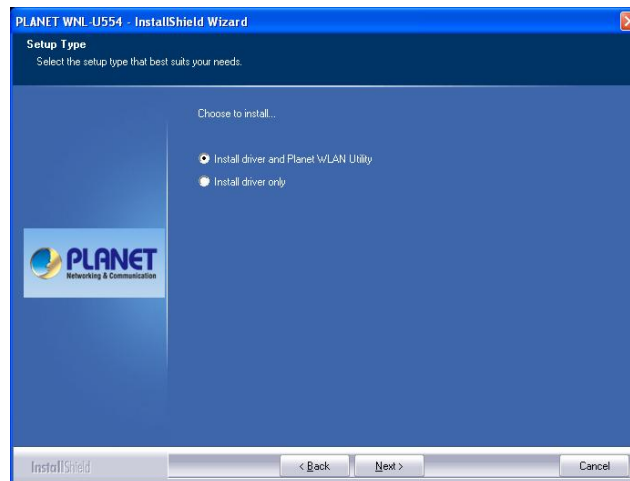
PLANET WNL-U554 - InstallShield Wizard

Setup Type
Select the setup type that best suits your needs.

Choose to install...

Install driver and Planet WLAN Utility
Install driver only

PLANET
Networking & Communication

InstallShield

< Back
Next >
Cancel